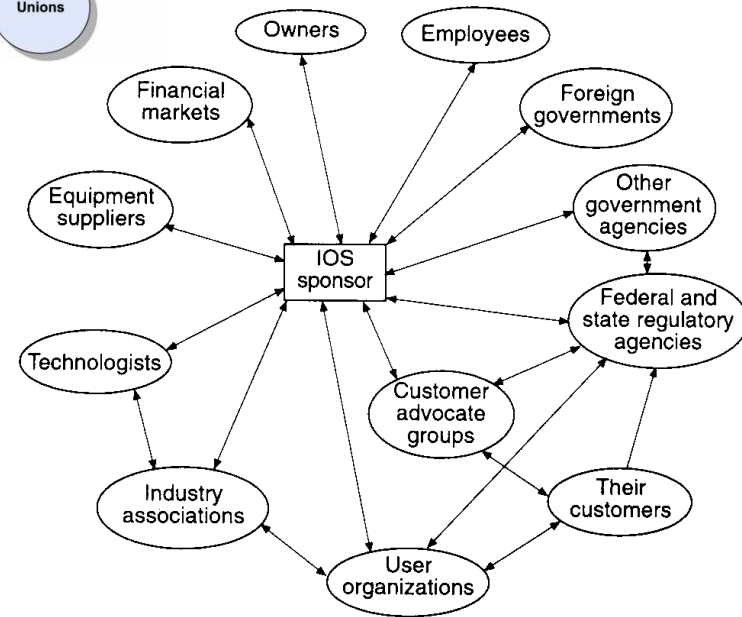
Unions

Owners

Employees

Financial markets

Foreign governments

Equipment suppliers

Other government agencies

IOS sponsor

Federal and state regulatory agencies

Technologists

Customer advocate groups

Industry associations

Their customers

User organizations